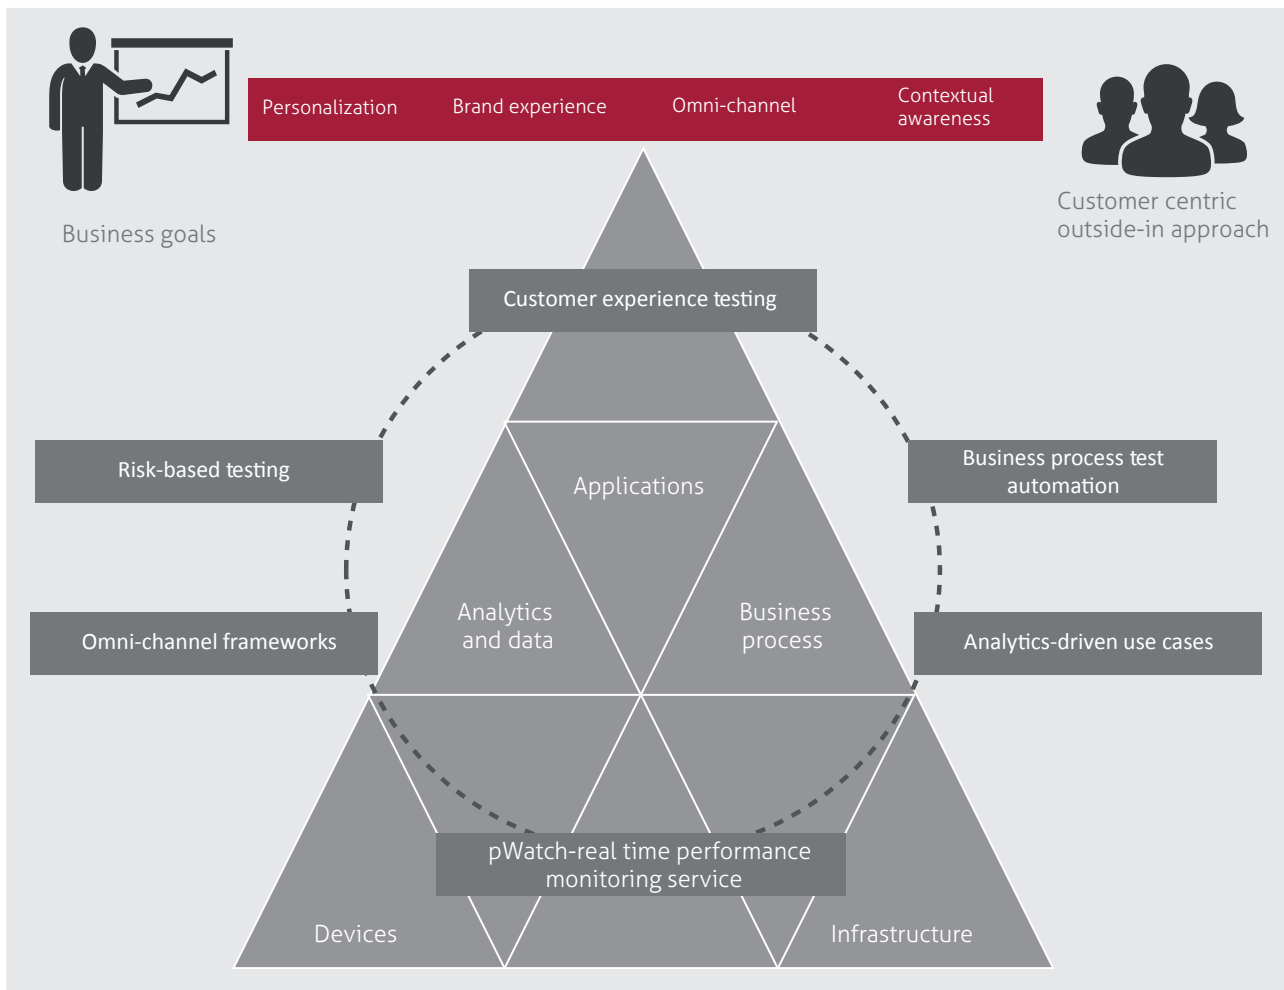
Personalization

Brand experience

Omni-channel

Contextual awareness

Business goals

Customer centric outside-in approach

Customer experience testing

Risk-based testing

Business process test automation

Applications

Analytics and data

Business process

Omni-channel frameworks

Analytics-driven use cases

pWatch-real time performance monitoring service

Devices

Infrastructure